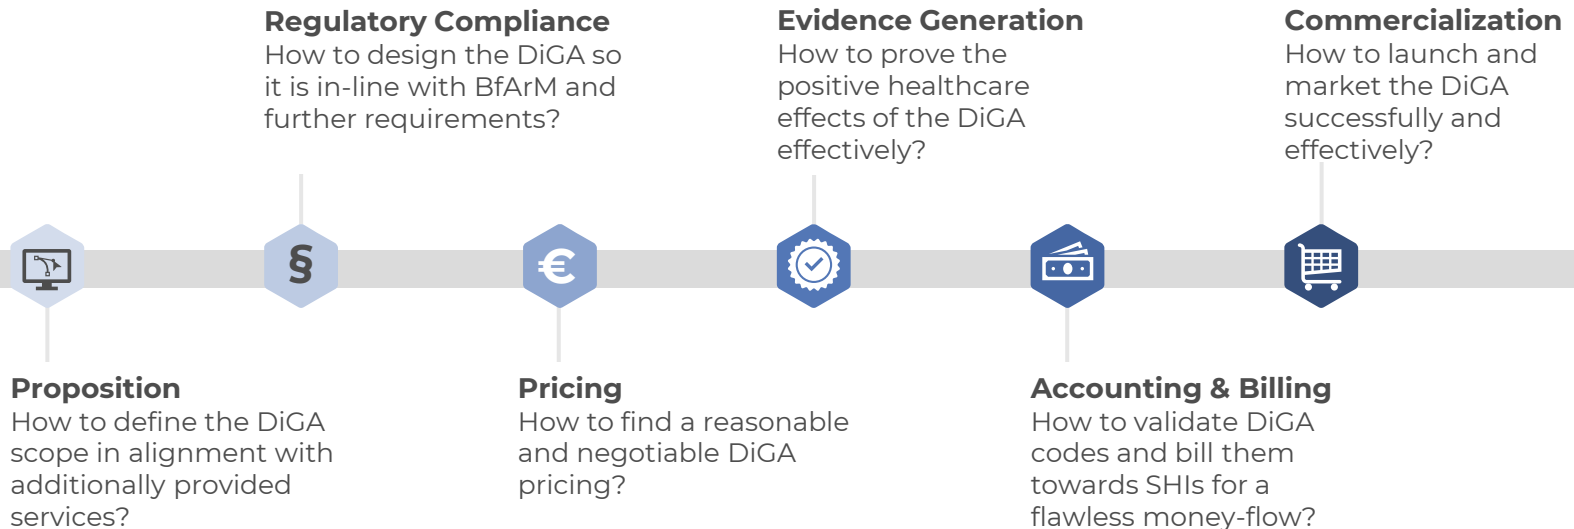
Proposition
How to define the DiGA scope in alignment with additionally provided services?

Regulatory Compliance
How to design the DiGA so it is in-line with BfArM and further requirements?

§

€

Pricing
How to find a reasonable and negotiable DiGA pricing?

Evidence Generation
How to prove the positive healthcare effects of the DiGA effectively?

Accounting & Billing
How to validate DiGA codes and bill them towards SHIs for a flawless money-flow?

Commercialization
How to launch and market the DiGA successfully and effectively?